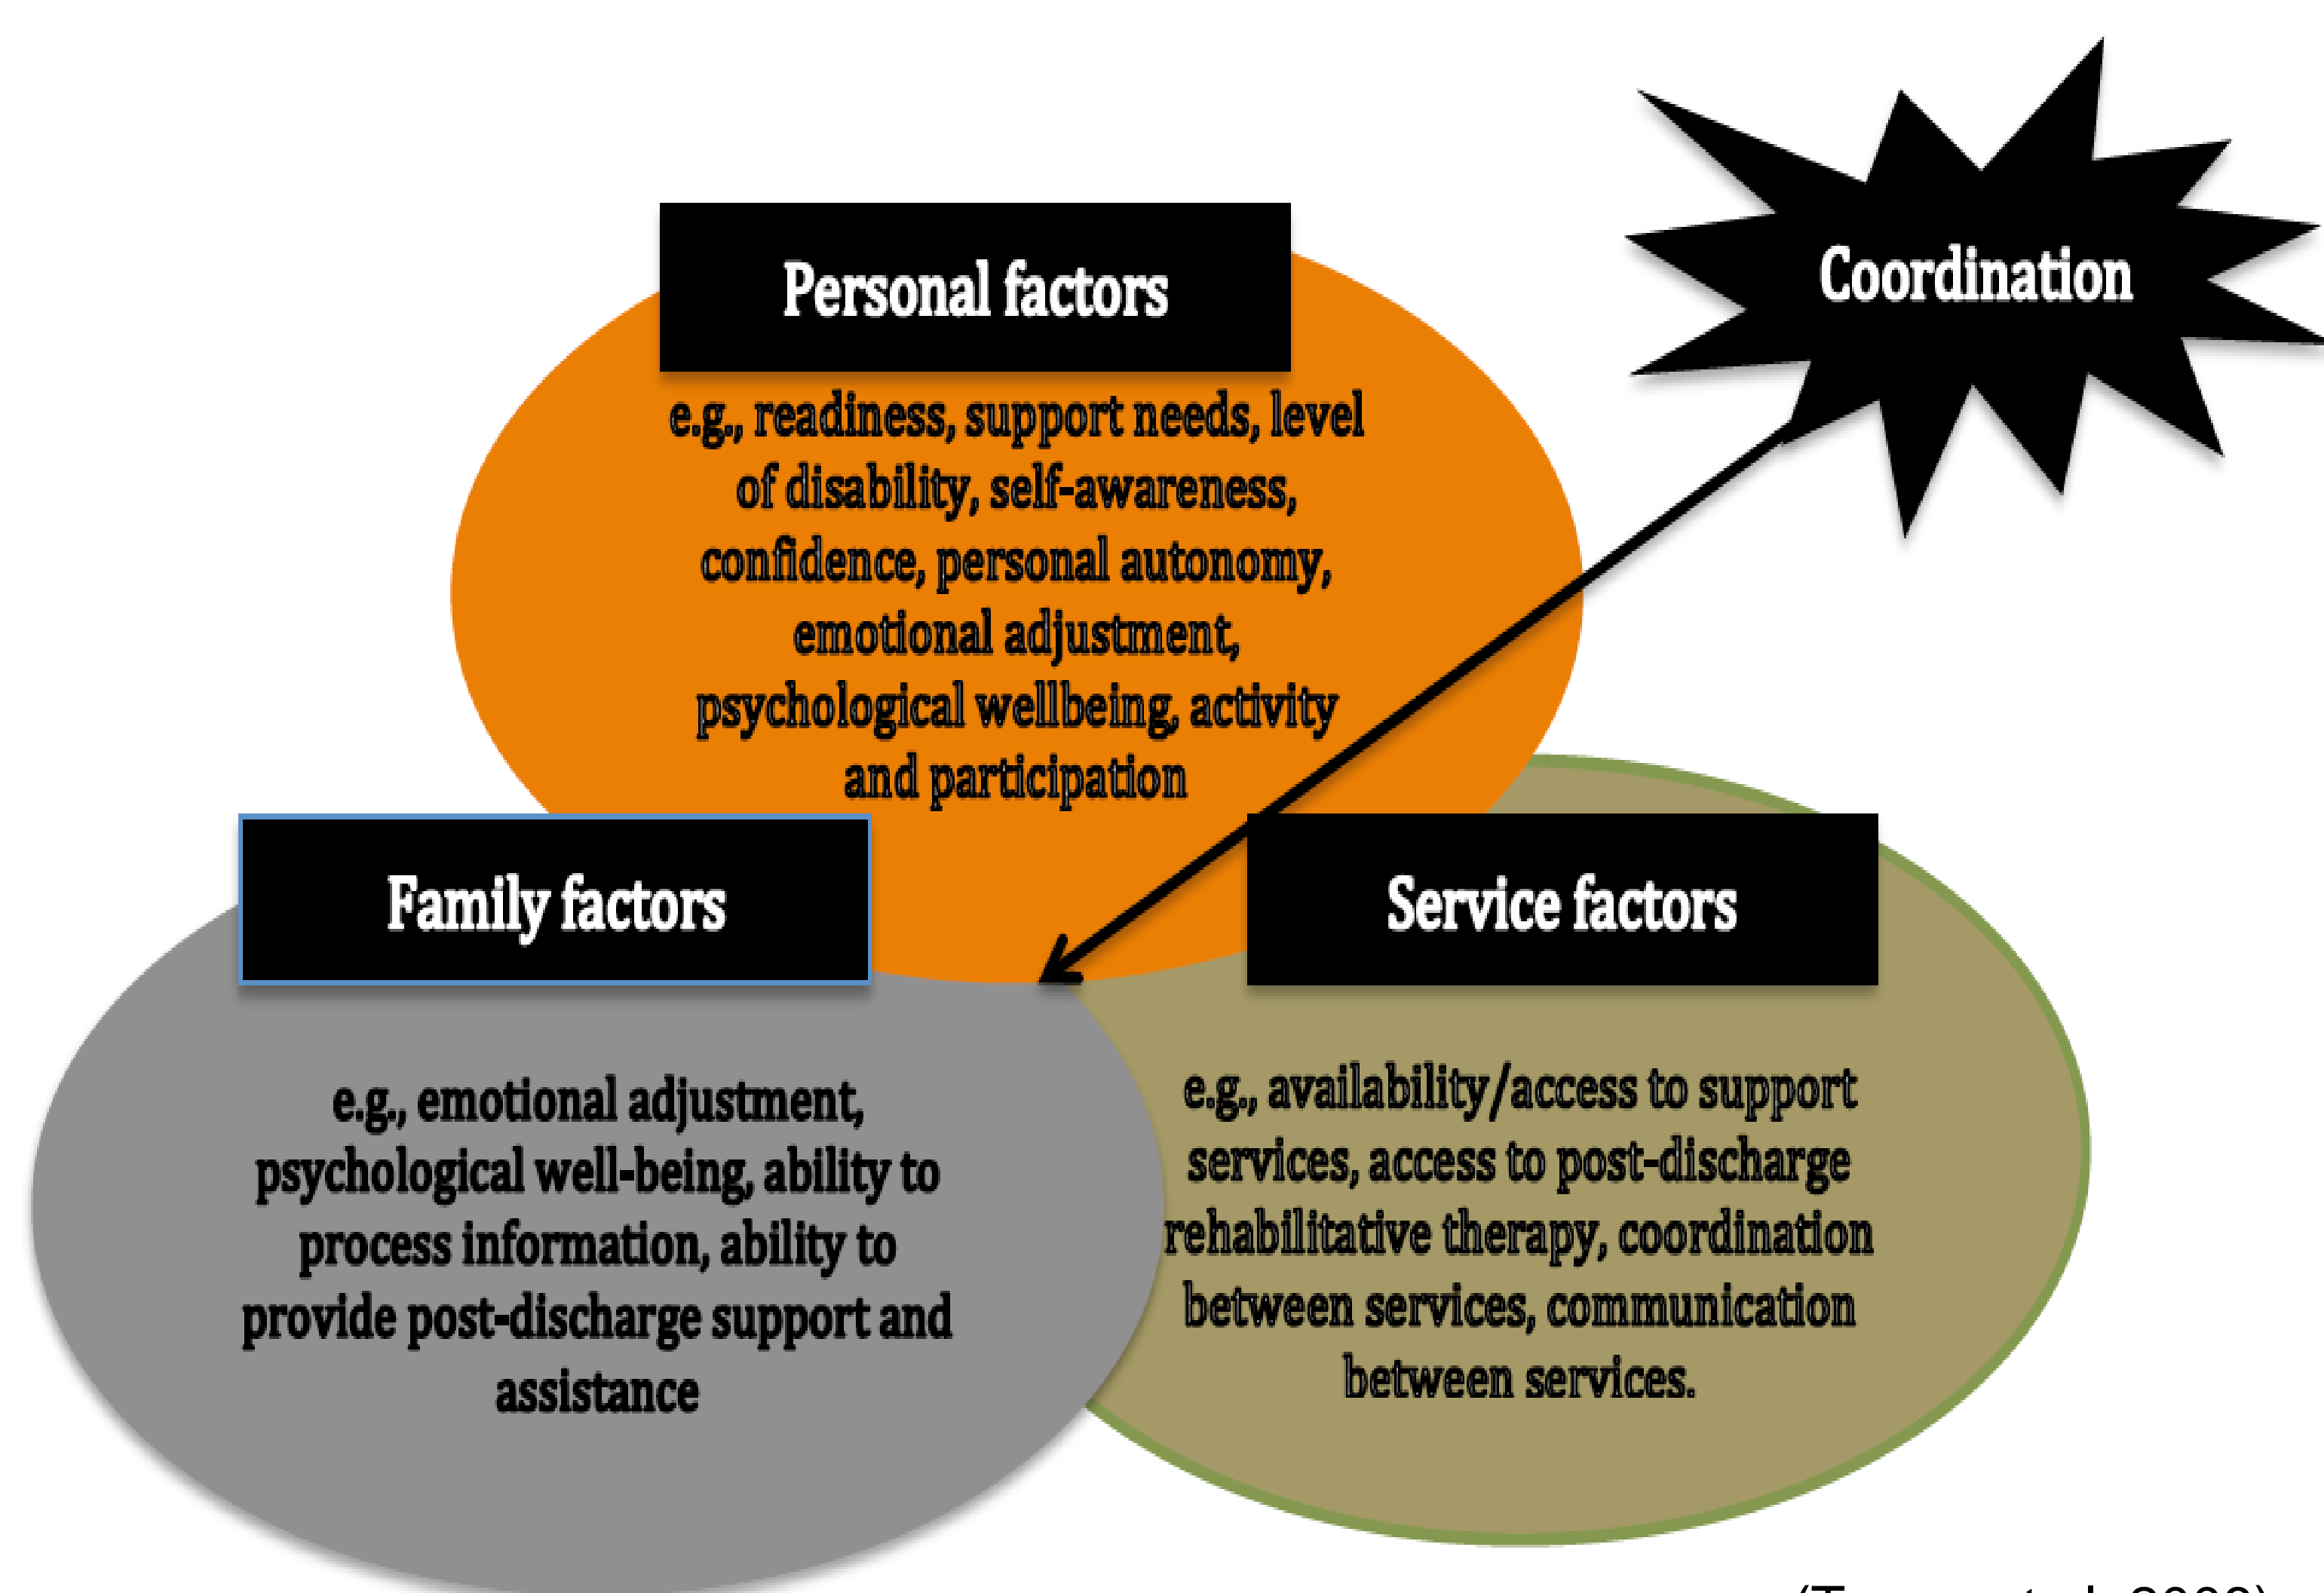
Coordination

Personal factors

e.g., readiness, support needs, level of disability, self-awareness, confidence, personal autonomy, emotional adjustment, psychological wellbeing, activity and participation

Family factors

e.g., emotional adjustment, psychological well-being, ability to process information, ability to provide post-discharge support and assistance

Service factors

e.g., availability/access to support services, access to post-discharge rehabilitative therapy, coordination between services, communication between services.

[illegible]